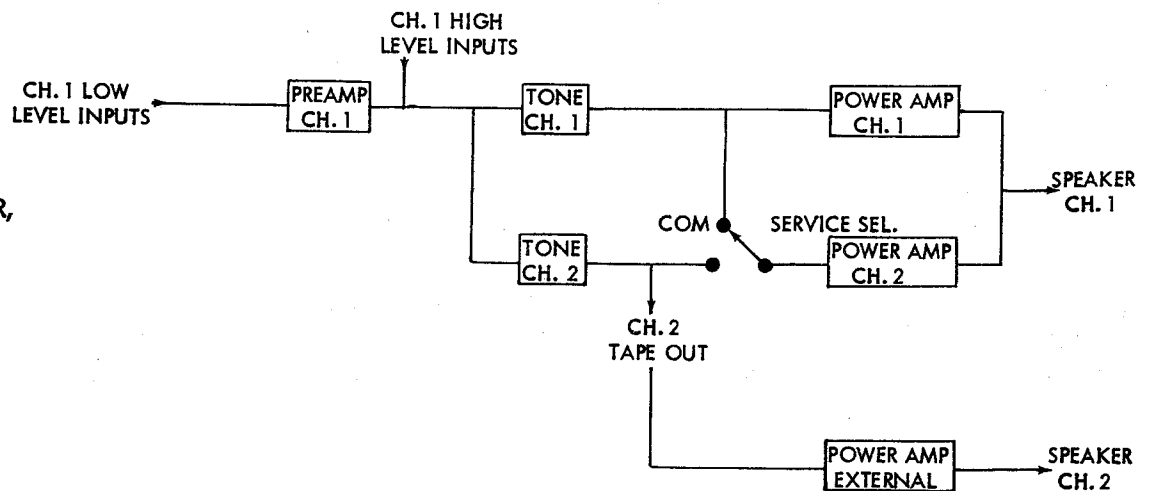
CH. 1 HIGH LEVEL INPUTS

CH. 1 LOW LEVEL INPUTS

PREAMP CH. 1

TONE CH. 1

POWER AMP CH. 1

SPEAKER CH. 1

R,

COM

SERVICE SEL.

TONE CH. 2

POWER AMP CH. 2

CH. 2 TAPE OUT

POWER AMP EXTERNAL

SPEAKER CH. 2